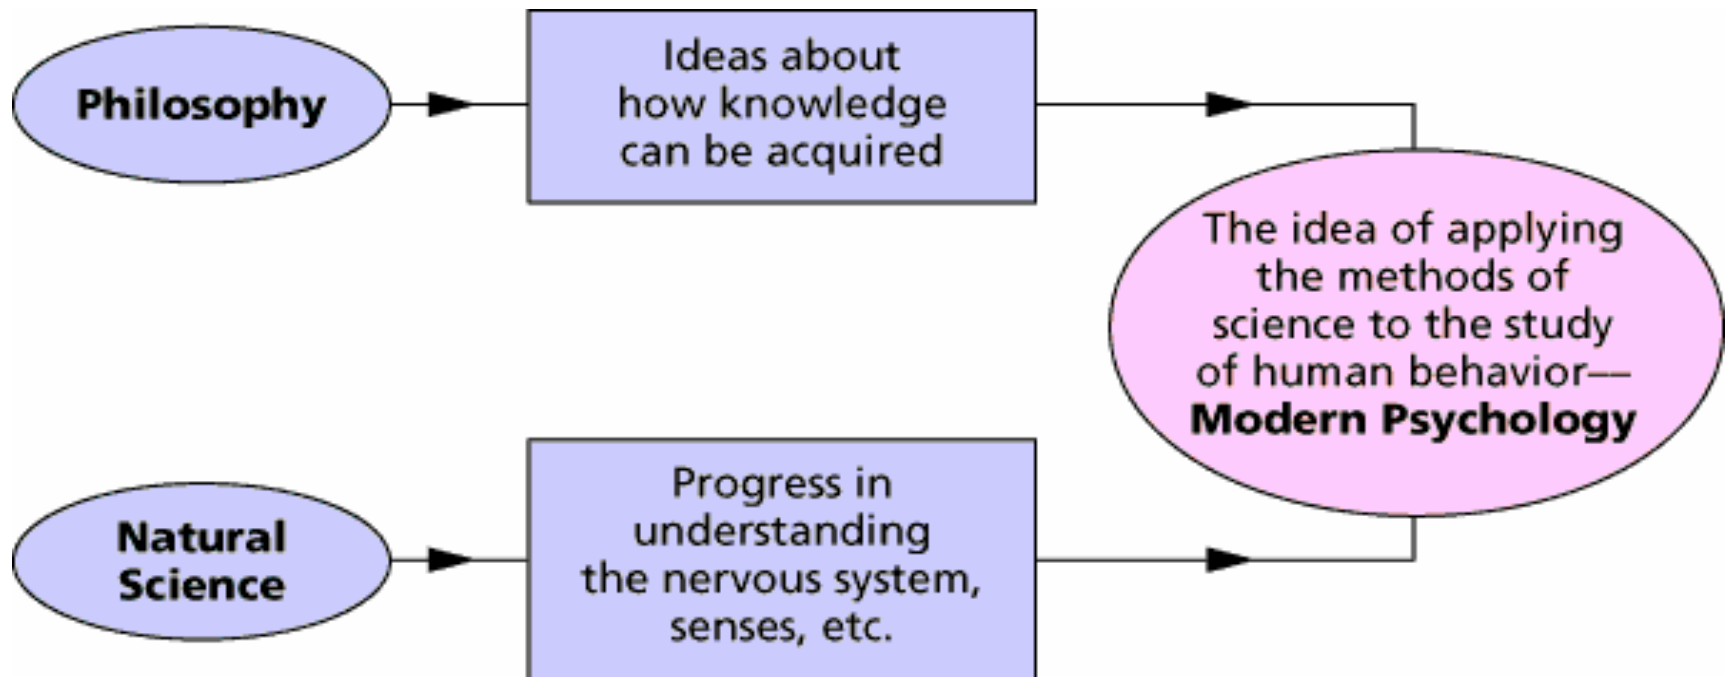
Philosophy

Ideas about how knowledge can be acquired

The idea of applying the methods of science to the study of human behavior—**Modern Psychology**

Natural Science

Progress in understanding the nervous system, senses, etc.